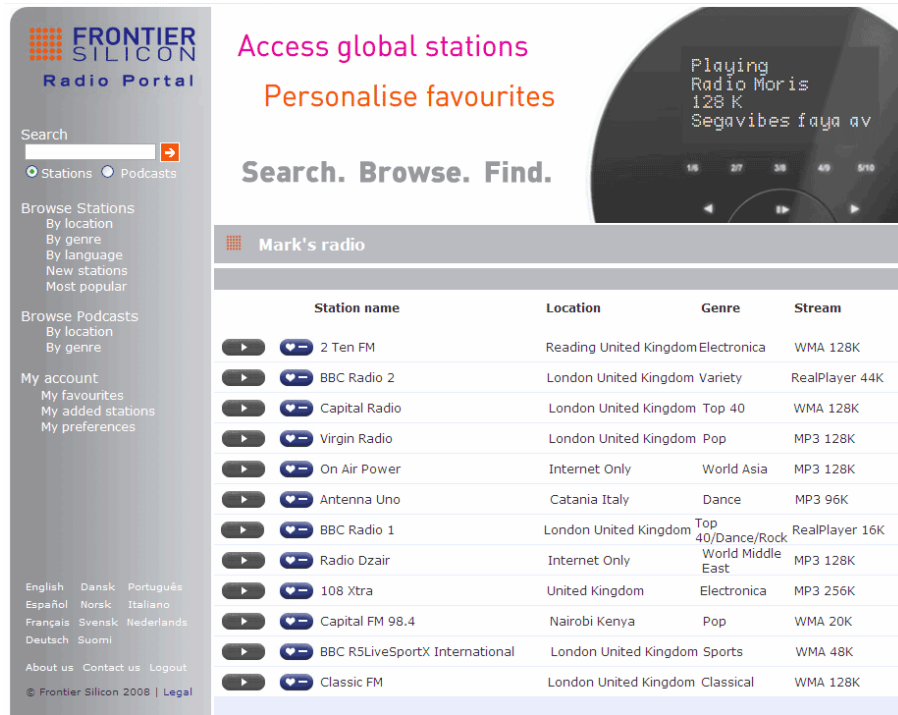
FRONTIER SILICON
Radio Portal

Search
Stations Podcasts

Browse Stations
By location
By genre
By language
New stations
Most popular

Browse Podcasts
By location
By genre

My account
My favourites
My added stations
My preferences

English Dansk Português
Español Norsk Italiano
Français Svensk Nederlands
Deutsch Suomi

About us Contact us Logout

© Frontier Silicon 2008 | Legal

Access global stations
Personalise favourites
Search. Browse. Find.

Playing
Radio Moris
128 K
Segavibes faya av

1/6 2/7 3/8 4/9 5/10

Mark's radio

| Station name | Location | Genre | Stream |
|---|---|---|---|
| 2 Ten FM | Reading United Kingdom | Electronica | WMA 128K |
| BBC Radio 2 | London United Kingdom | Variety | RealPlayer 44K |
| Capital Radio | London United Kingdom | Top 40 | WMA 128K |
| Virgin Radio | London United Kingdom | Pop | MP3 128K |
| On Air Power | Internet Only | World Asia | MP3 128K |
| Antenna Uno | Catania Italy | Dance | MP3 96K |
| BBC Radio 1 | London United Kingdom | Top 40/Dance/Rock | RealPlayer 16K |
| Radio Dzair | Internet Only | World Middle East | MP3 128K |
| 108 Xtra | United Kingdom | Electronica | MP3 256K |
| Capital FM 98.4 | Nairobi Kenya | Pop | WMA 20K |
| BBC R5LiveSportX International | London United Kingdom | Sports | WMA 48K |
| Classic FM | London United Kingdom | Classical | WMA 128K |